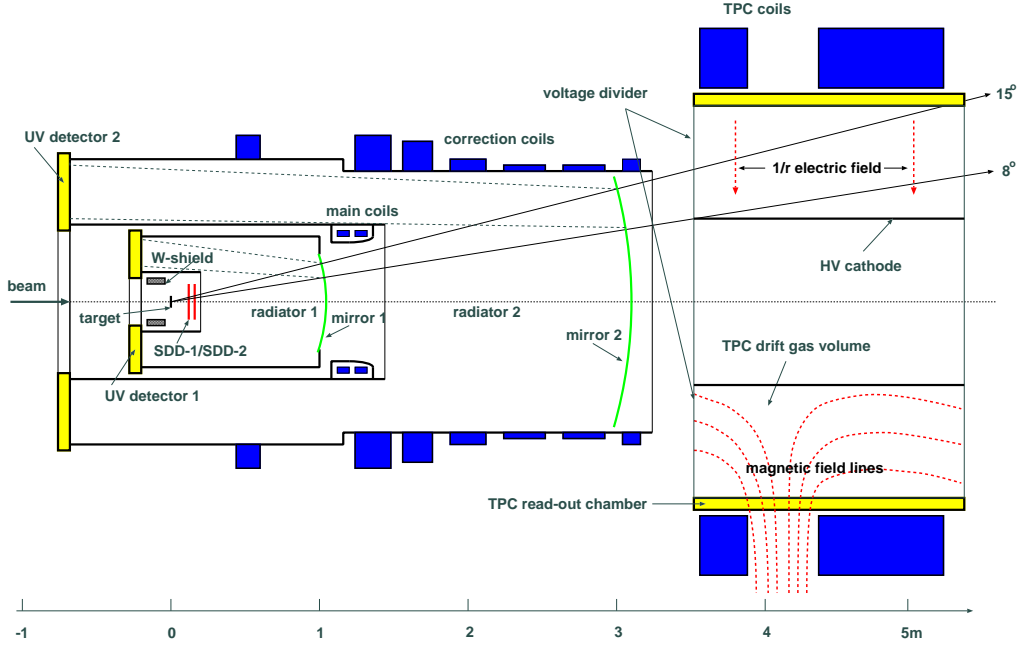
TPC coils

voltage divider

$15^o$

UV detector 2

correction coils

1/r electric field

$8^o$

main coils

W-shield

HV cathode

beam

radiator 1

mirror 1

radiator 2

target

SDD-1/SDD-2

mirror 2

TPC drift gas volume

UV detector 1

magnetic field lines

TPC read-out chamber

-1

0

1

2

3

4

5m